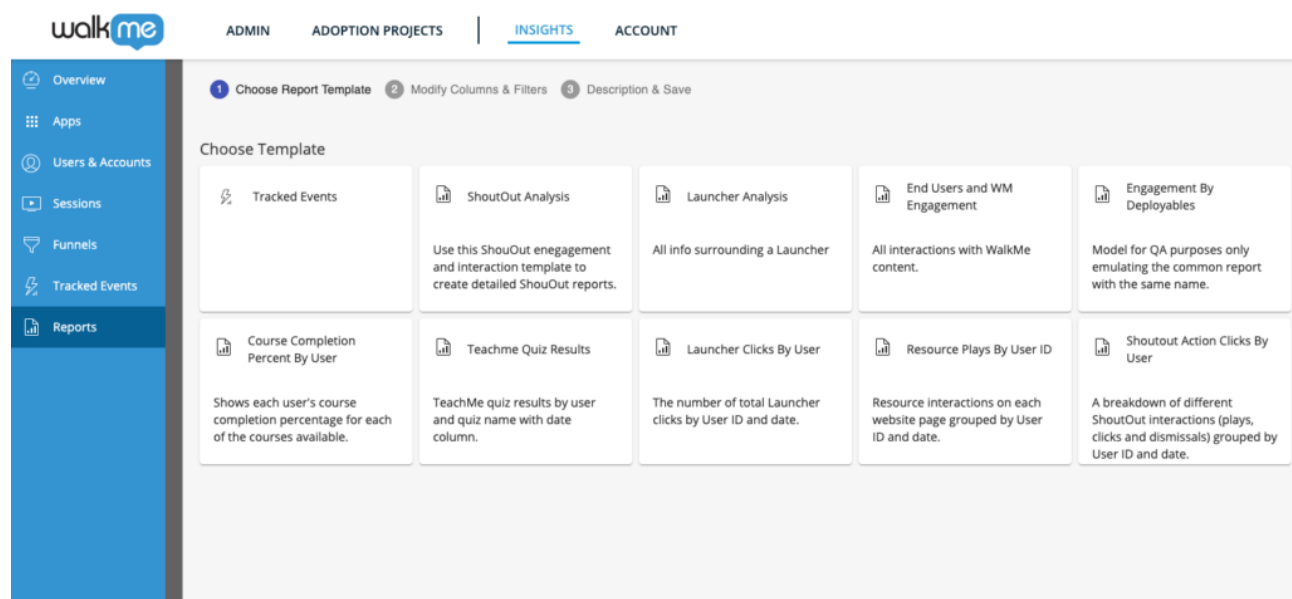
walkme

ADMIN ADOPTION PROJECTS INSIGHTS ACCOUNT

Overview
Apps
Users & Accounts
Sessions
Funnels
Tracked Events
Reports

1 Choose Report Template 2 Modify Columns & Filters 3 Description & Save

Choose Template

Tracked Events

ShoutOut Analysis
Use this ShouOut enegagement and interaction template to create detailed ShouOut reports.

Launcher Analysis
All info surrounding a Launcher

End Users and WM Engagement
All interactions with WalkMe content.

Engagement By Deployables
Model for QA purposes only emulating the common report with the same name.

Course Completion Percent By User
Shows each user's course completion percentage for each of the courses available.

Teachme Quiz Results
TeachMe quiz results by user and quiz name with date column.

Launcher Clicks By User
The number of total Launcher clicks by User ID and date.

Resource Plays By User ID
Resource interactions on each website page grouped by User ID and date.

Shoutout Action Clicks By User
A breakdown of different ShoutOut interactions (plays, clicks and dismissals) grouped by User ID and date.